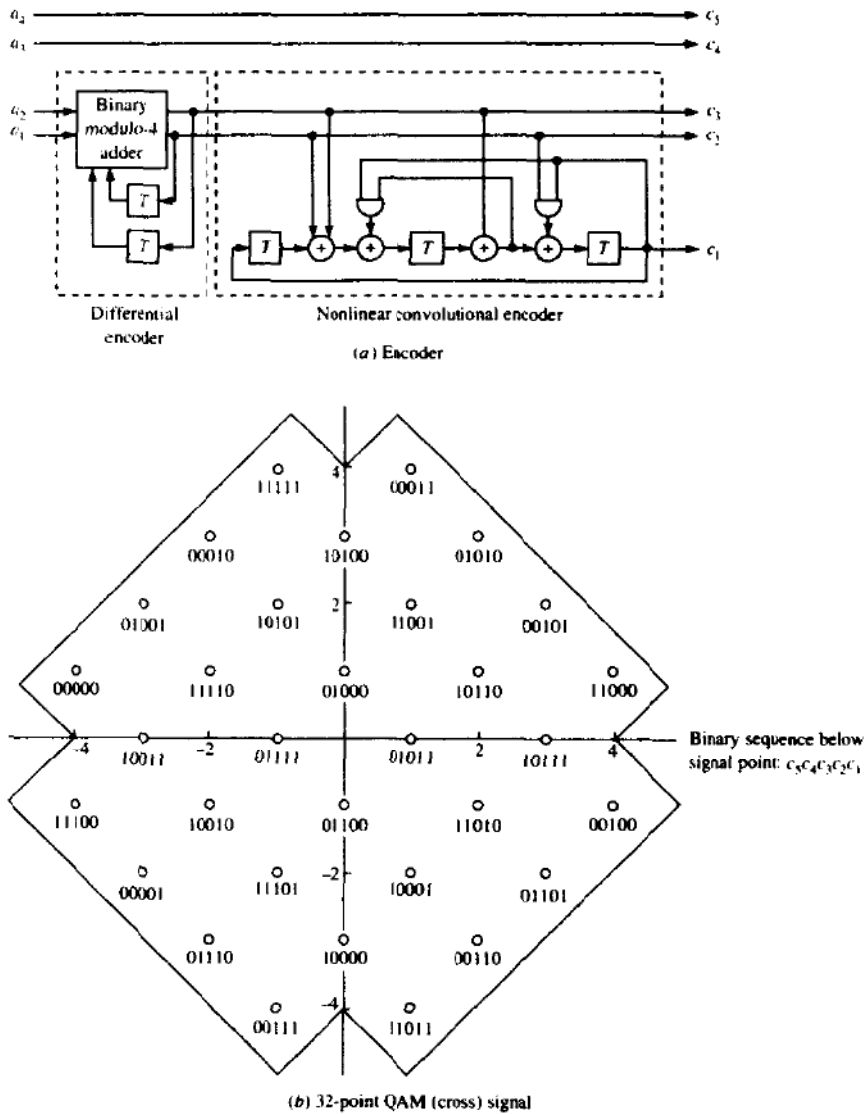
$a_4$
$c_5$
$a_3$
$c_4$
$a_2$
$a_1$
Binary modulo-4 adder
$T$
$T$
$c_3$
$c_2$
$T$
$T$
$T$
$c_1$
Differential encoder
Nonlinear convolutional encoder
(a) Encoder

4
11111
00011
00010
10100
01010
2
01001
10101
11001
00101
00000
11110
01000
10110
11000
-4
10011
-2
01111
01011
2
10111
4
Binary sequence below signal point: $c_5c_4c_3c_2c_1$
11100
10010
01100
11010
00100
00001
11101
-2
10001
01101
01110
10000
00110
00111
-4
11011
(b) 32-point QAM (cross) signal